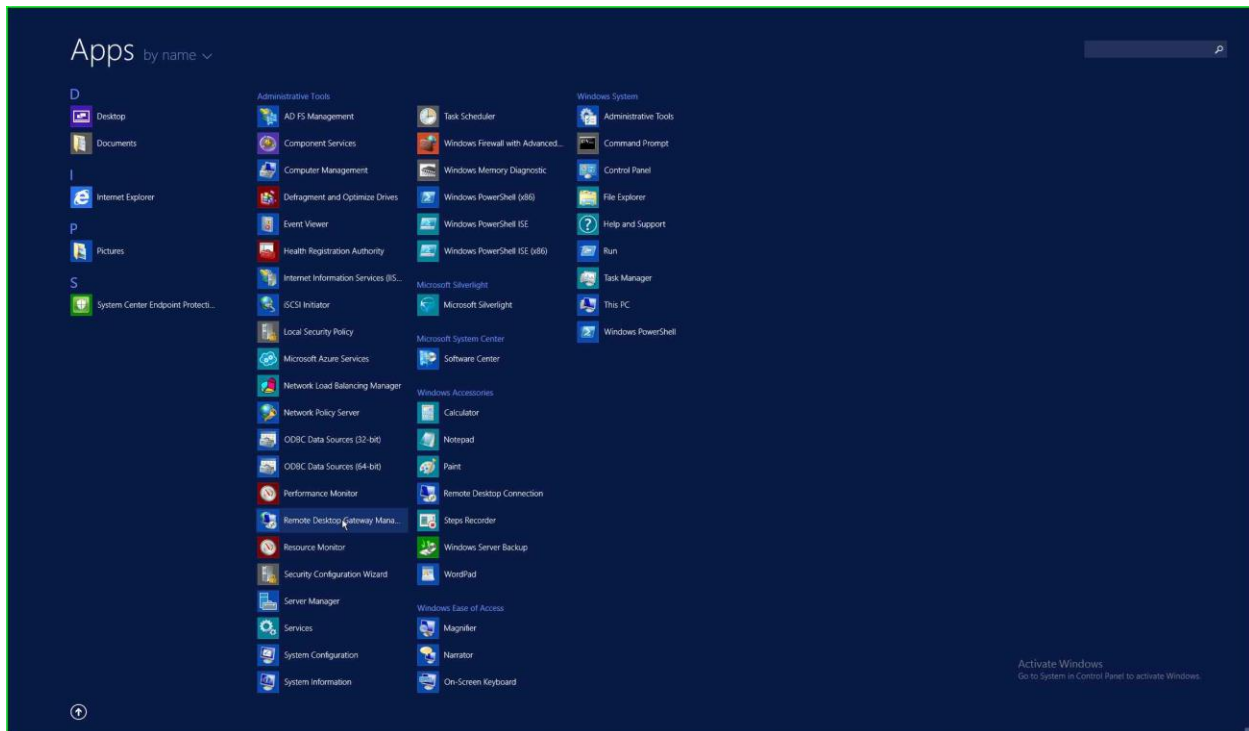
Apps by name

D
Desktop
Documents
I
Internet Explorer
P
Pictures
S
System Center Endpoint Protecti...

Administrative Tools
AD FS Management
Component Services
Computer Management
Defragment and Optimize Drives
Event Viewer
Health Registration Authority
Internet Information Services (IIS...
iSCSI Initiator
Local Security Policy
Microsoft Azure Services
Network Load Balancing Manager
Network Policy Server
ODBC Data Sources (32-bit)
ODBC Data Sources (64-bit)
Performance Monitor
Remote Desktop Gateway Mana...
Resource Monitor
Security Configuration Wizard
Server Manager
Services
System Configuration
System Information

Task Scheduler
Windows Firewall with Advanced...
Windows Memory Diagnostic
Windows PowerShell (x86)
Windows PowerShell ISE
Windows PowerShell ISE (x86)
Microsoft Silverlight
Microsoft Silverlight
Microsoft System Center
Software Center
Windows Accessories
Calculator
Notepad
Paint
Remote Desktop Connection
Steps Recorder
Windows Server Backup
WordPad
Windows Ease of Access
Magnifier
Narrator
On-Screen Keyboard

Windows System
Administrative Tools
Command Prompt
Control Panel
File Explorer
Help and Support
Run
Task Manager
This PC
Windows PowerShell

Activate Windows
Go to System in Control Panel to activate Windows.